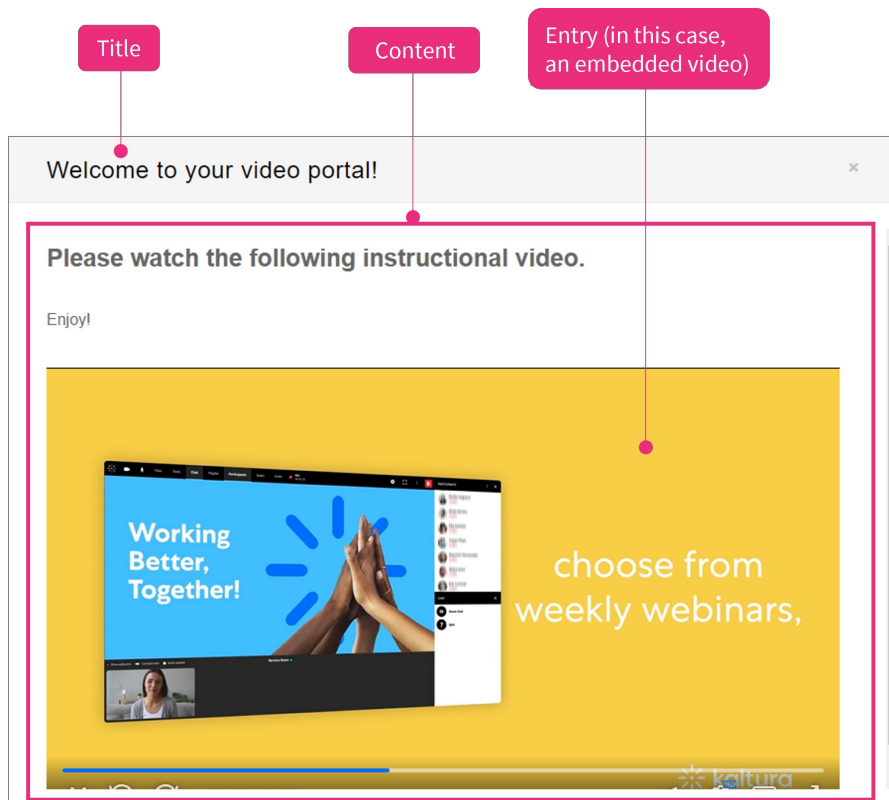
Title

Content

Entry (in this case, an embedded video)

Welcome to your video portal!

×

Please watch the following instructional video.

Enjoy!

Working Better, Together!

choose from weekly webinars,

kaltura